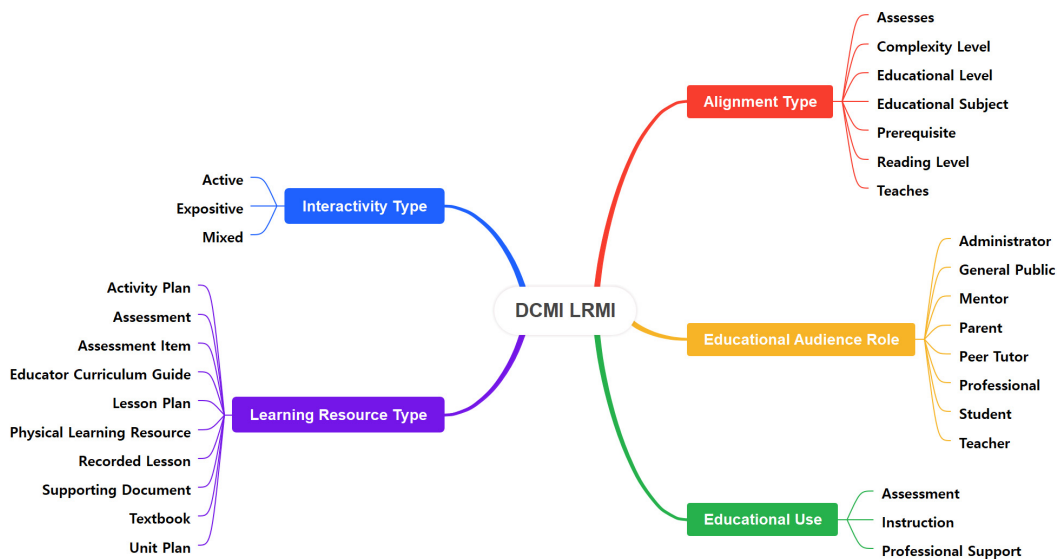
DCMI LRMI

Alignment Type
Assesses
Complexity Level
Educational Level
Educational Subject
Prerequisite
Reading Level
Teaches

Educational Audience Role
Administrator
General Public
Mentor
Parent
Peer Tutor
Professional
Student
Teacher

Educational Use
Assessment
Instruction
Professional Support

Interactivity Type
Active
Expositive
Mixed

Learning Resource Type
Activity Plan
Assessment
Assessment Item
Educator Curriculum Guide
Lesson Plan
Physical Learning Resource
Recorded Lesson
Supporting Document
Textbook
Unit Plan